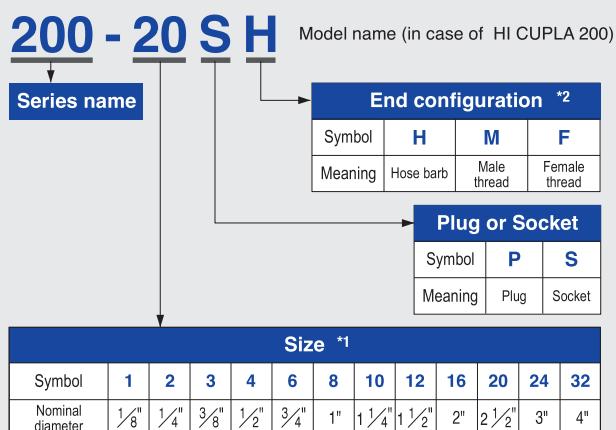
200 - 20 S H

Model name (in case of HI CUPLA 200)

Series name

End configuration *2

| Symbol | H | M | F |
|---|---|---|---|
| Meaning | Hose barb | Male thread | Female thread |

Plug or Socket

| Symbol | P | S |
|---|---|---|
| Meaning | Plug | Socket |

Size *1

| Symbol | 1 | 2 | 3 | 4 | 6 | 8 | 10 | 12 | 16 | 20 | 24 | 32 |
|---|---|---|---|---|---|---|---|---|---|---|---|---|
| Nominal diameter | $\frac{1}{8}$" | $\frac{1}{4}$" | $\frac{3}{8}$" | $\frac{1}{2}$" | $\frac{3}{4}$" | 1" | $1\frac{1}{4}$" | $1\frac{1}{2}$" | 2" | $2\frac{1}{2}$" | 3" | 4" |